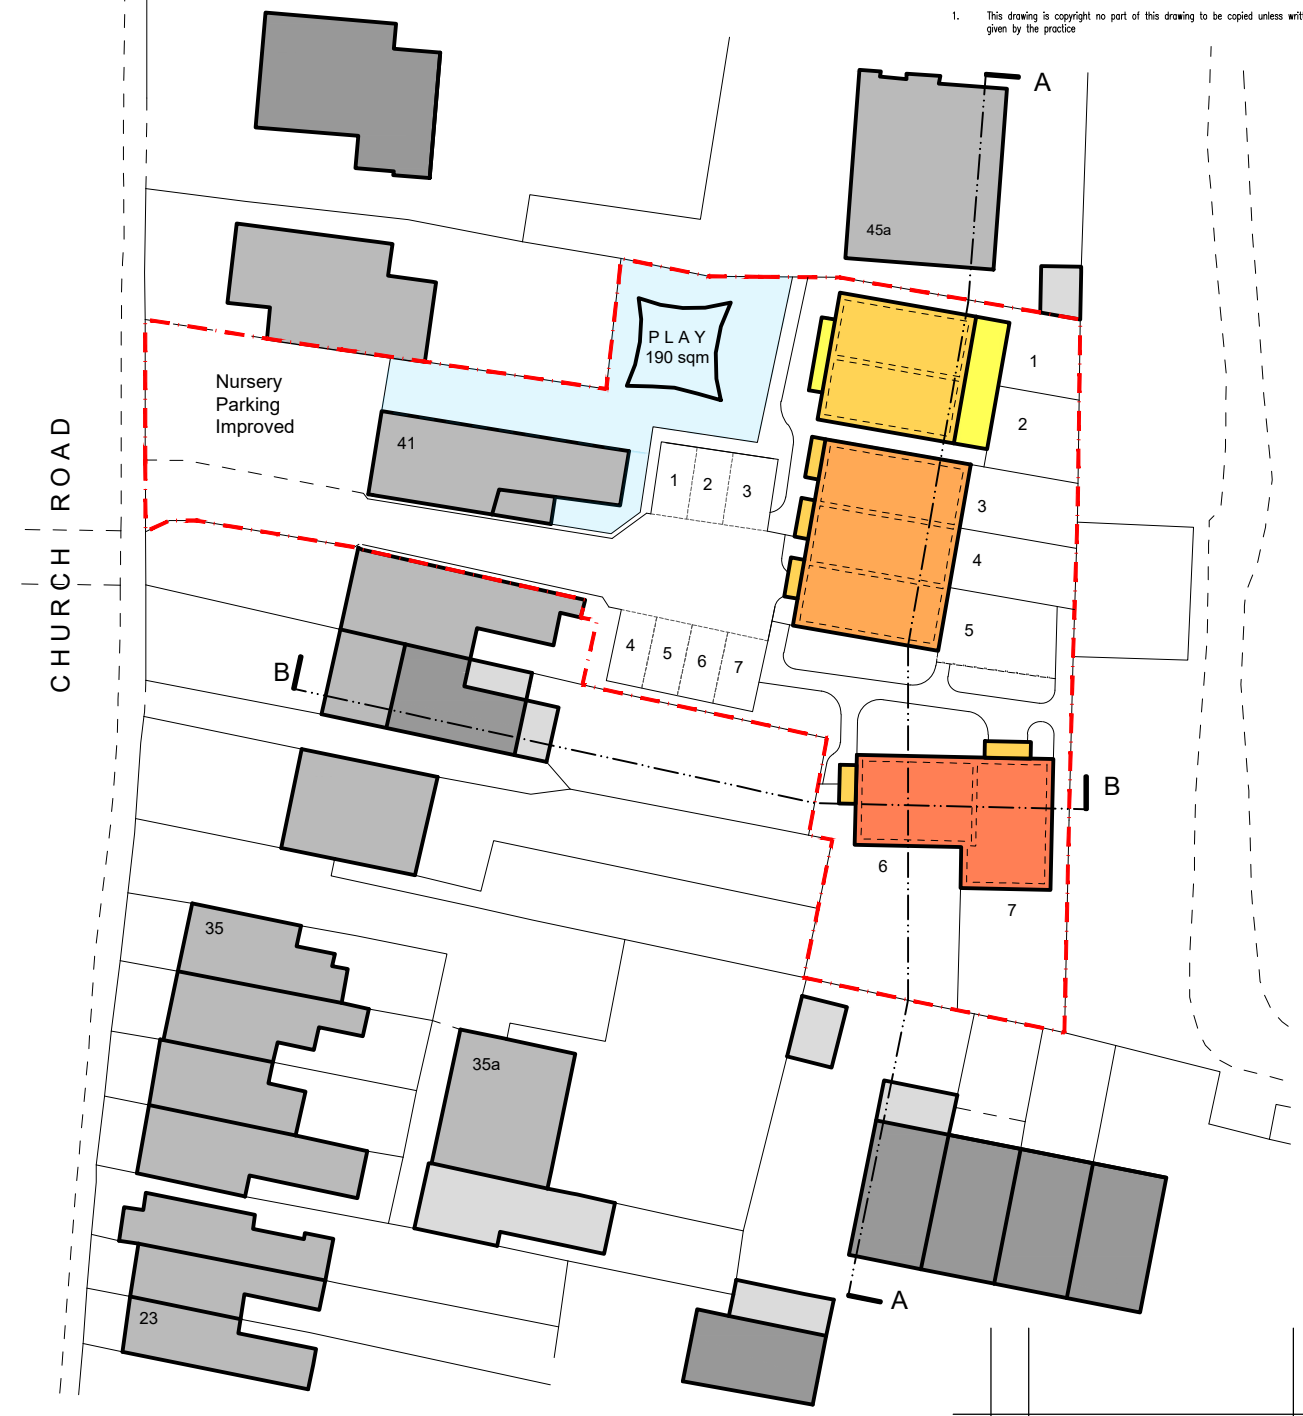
1. This drawing is copyright no part of this drawing to be copied unless writ given by the practice

A

45a

PLAY
190 sqm

Nursery
Parking
Improved

41

1
2
3

1
2
3
4
5

CHURCH ROAD

4
5
6
7

B

B

6

7

35

35a

23

A